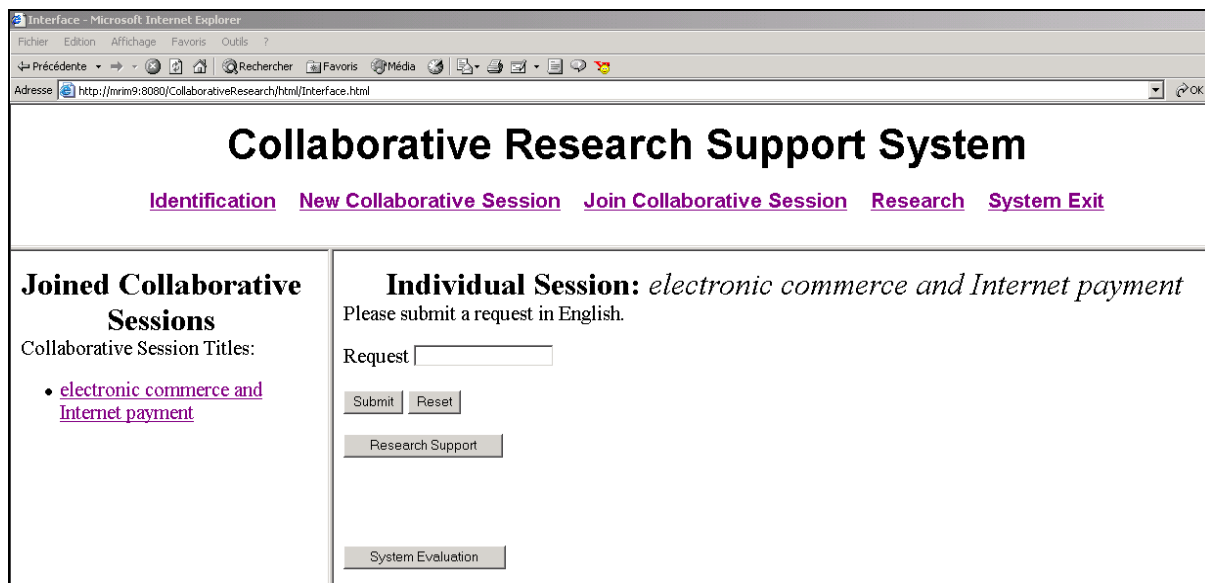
Interface - Microsoft Internet Explorer

Fichier Edition Affichage Favoris Outils ?

Précédente Rechercher Favoris Média

Adresse http://mrim9:8080/CollaborativeResearch/html/Interface.html OK

Collaborative Research Support System

Identification New Collaborative Session Join Collaborative Session Research System Exit

Joined Collaborative Sessions

Collaborative Session Titles:

- electronic commerce and Internet payment

Individual Session: *electronic commerce and Internet payment*

Please submit a request in English.

Request

Submit Reset

Research Support

System Evaluation